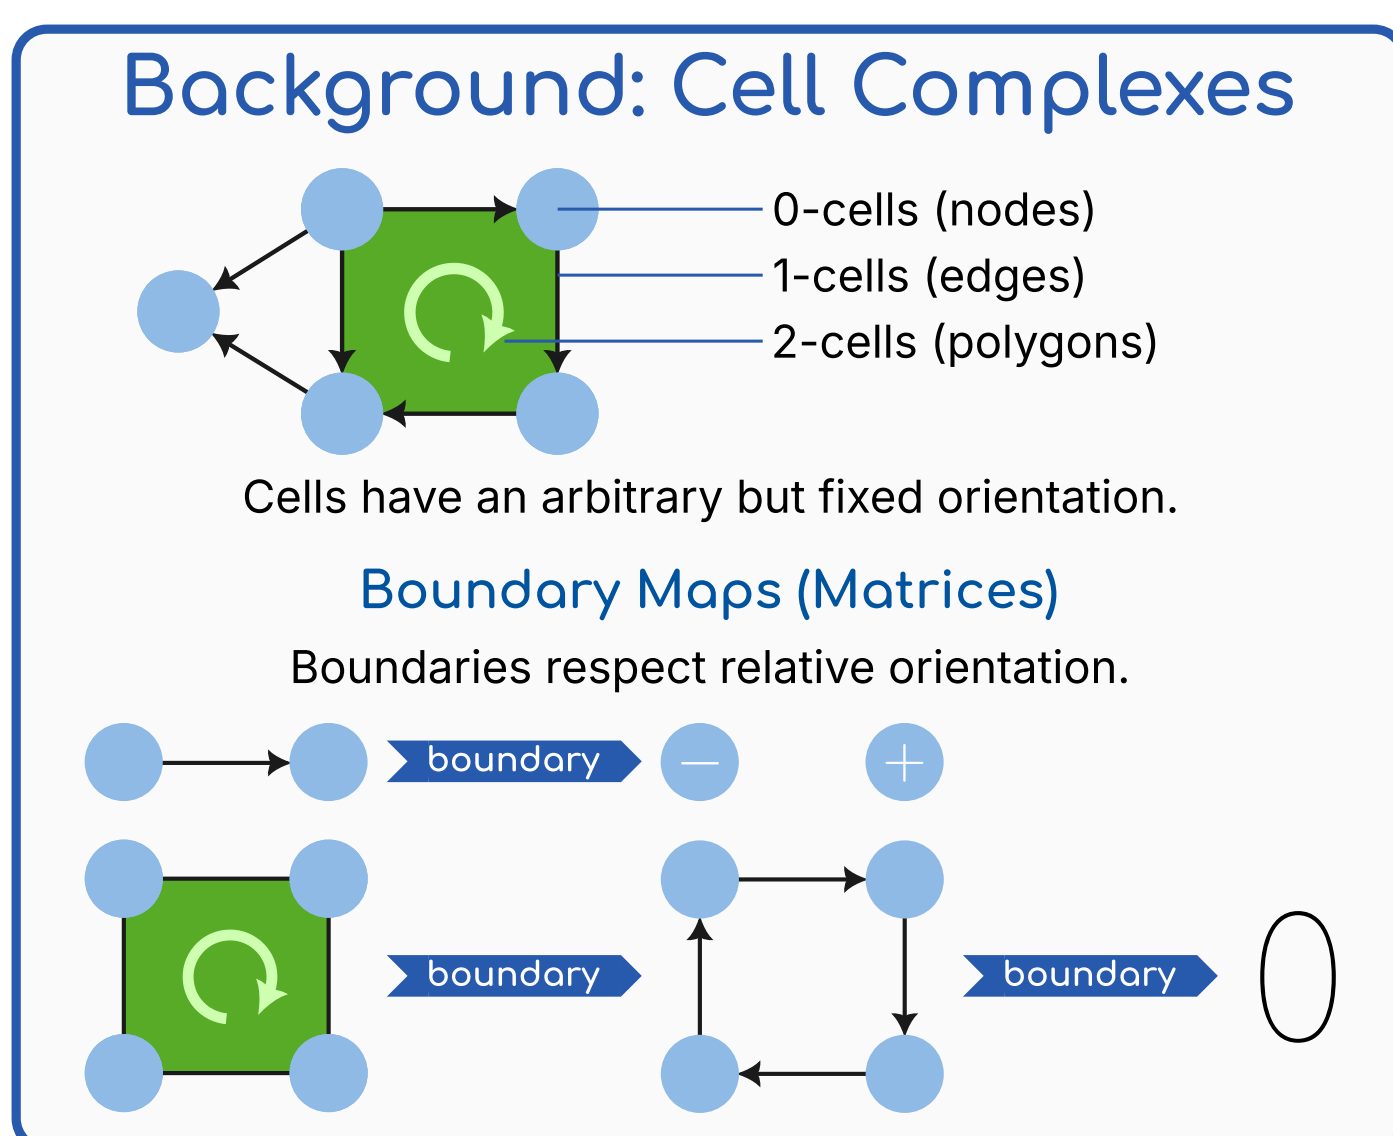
Background: Cell Complexes

0-cells (nodes)
1-cells (edges)
2-cells (polygons)

Cells have an arbitrary but fixed orientation.

Boundary Maps (Matrices)

Boundaries respect relative orientation.

boundary $-$ $+$

boundary

boundary $0$